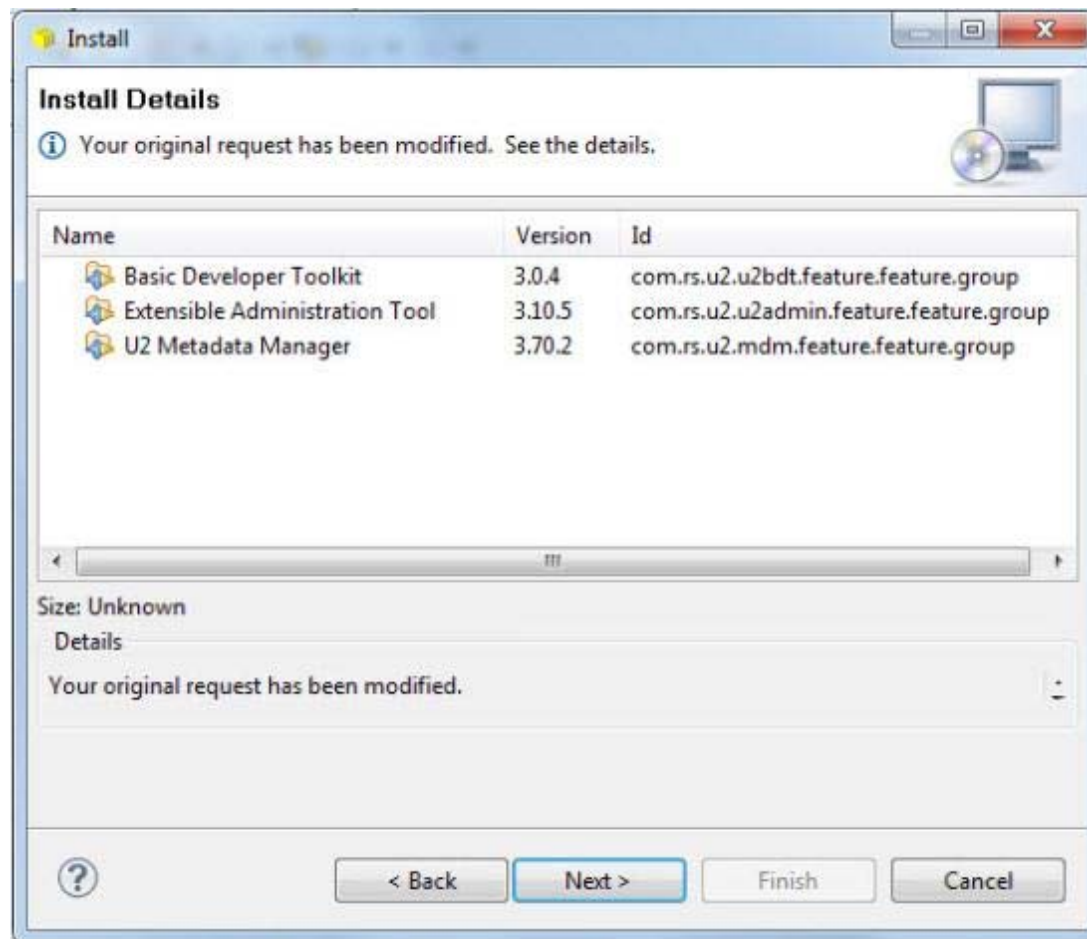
Install

Install Details

Your original request has been modified. See the details.

| Name | Version | Id |
|---|---|---|
| Basic Developer Toolkit | 3.0.4 | com.rs.u2.u2bdt.feature.feature.group |
| Extensible Administration Tool | 3.10.5 | com.rs.u2.u2admin.feature.feature.group |
| U2 Metadata Manager | 3.70.2 | com.rs.u2.mdm.feature.feature.group |

Size: Unknown

Details

Your original request has been modified.

< Back

Next >

Finish

Cancel